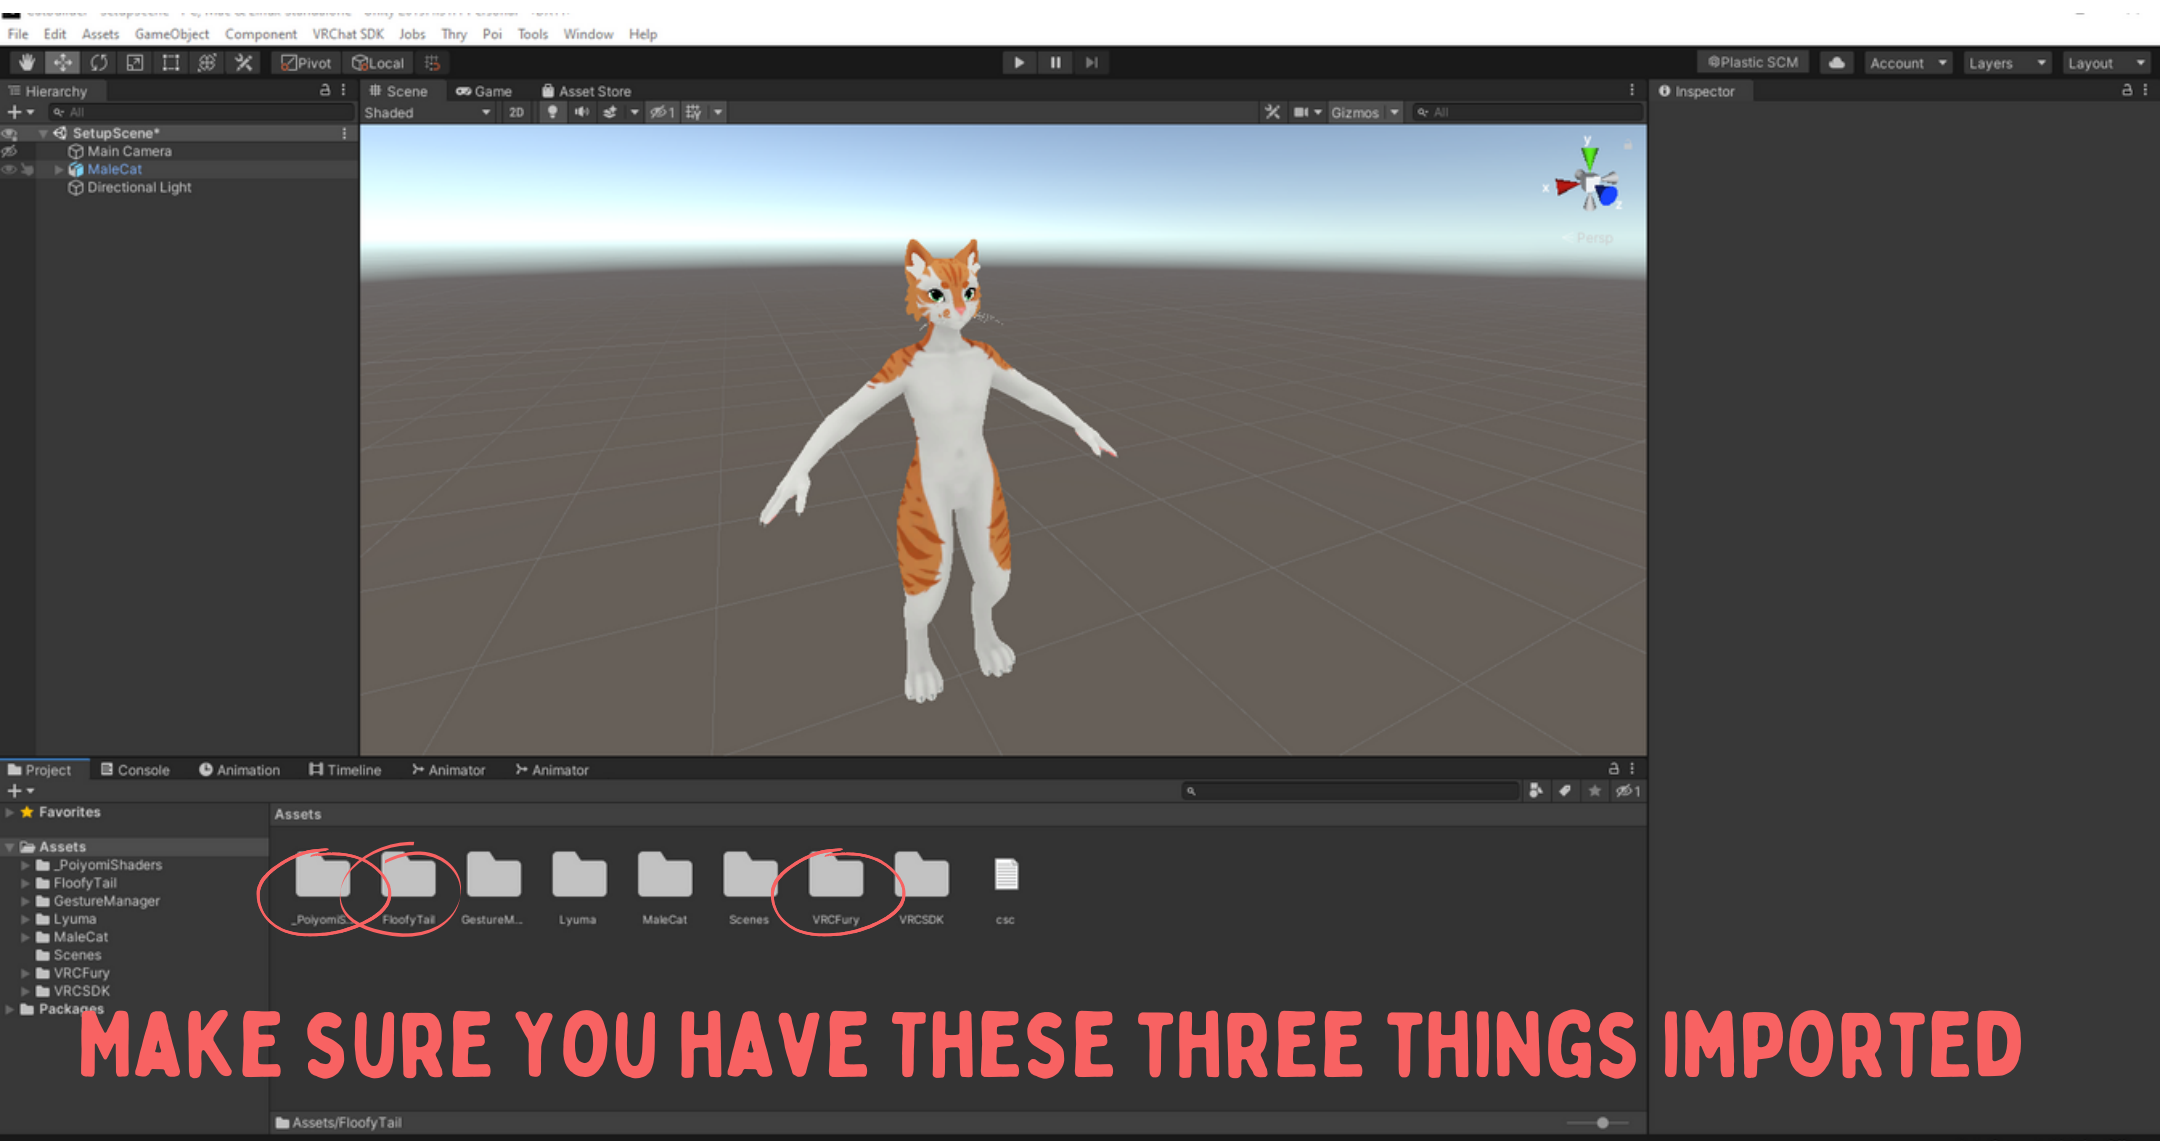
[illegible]

File Edit Assets GameObject Component VRChat SDK Jobs Thry Poi Tools Window Help

Pivot Local

Plastic SCM Account Layers Layout

Hierarchy

All

SetupScene*
Main Camera
MaleCat
Directional Light

Scene Game Asset Store

Shaded 2D

Gizmos All

Persp

Inspector

Project Console Animation Timeline Animator Animator

Favorites

Assets

Assets
_PoiyomiShaders
FloofyTail
GestureManager
Lyuma
MaleCat
Scenes
VRCFury
VRCSDK
Packages

_PoiyomiS... FloofyTail GestureM... Lyuma MaleCat Scenes VRCFury VRCSDK csc

MAKE SURE YOU HAVE THESE THREE THINGS IMPORTED

Assets/FloofyTail